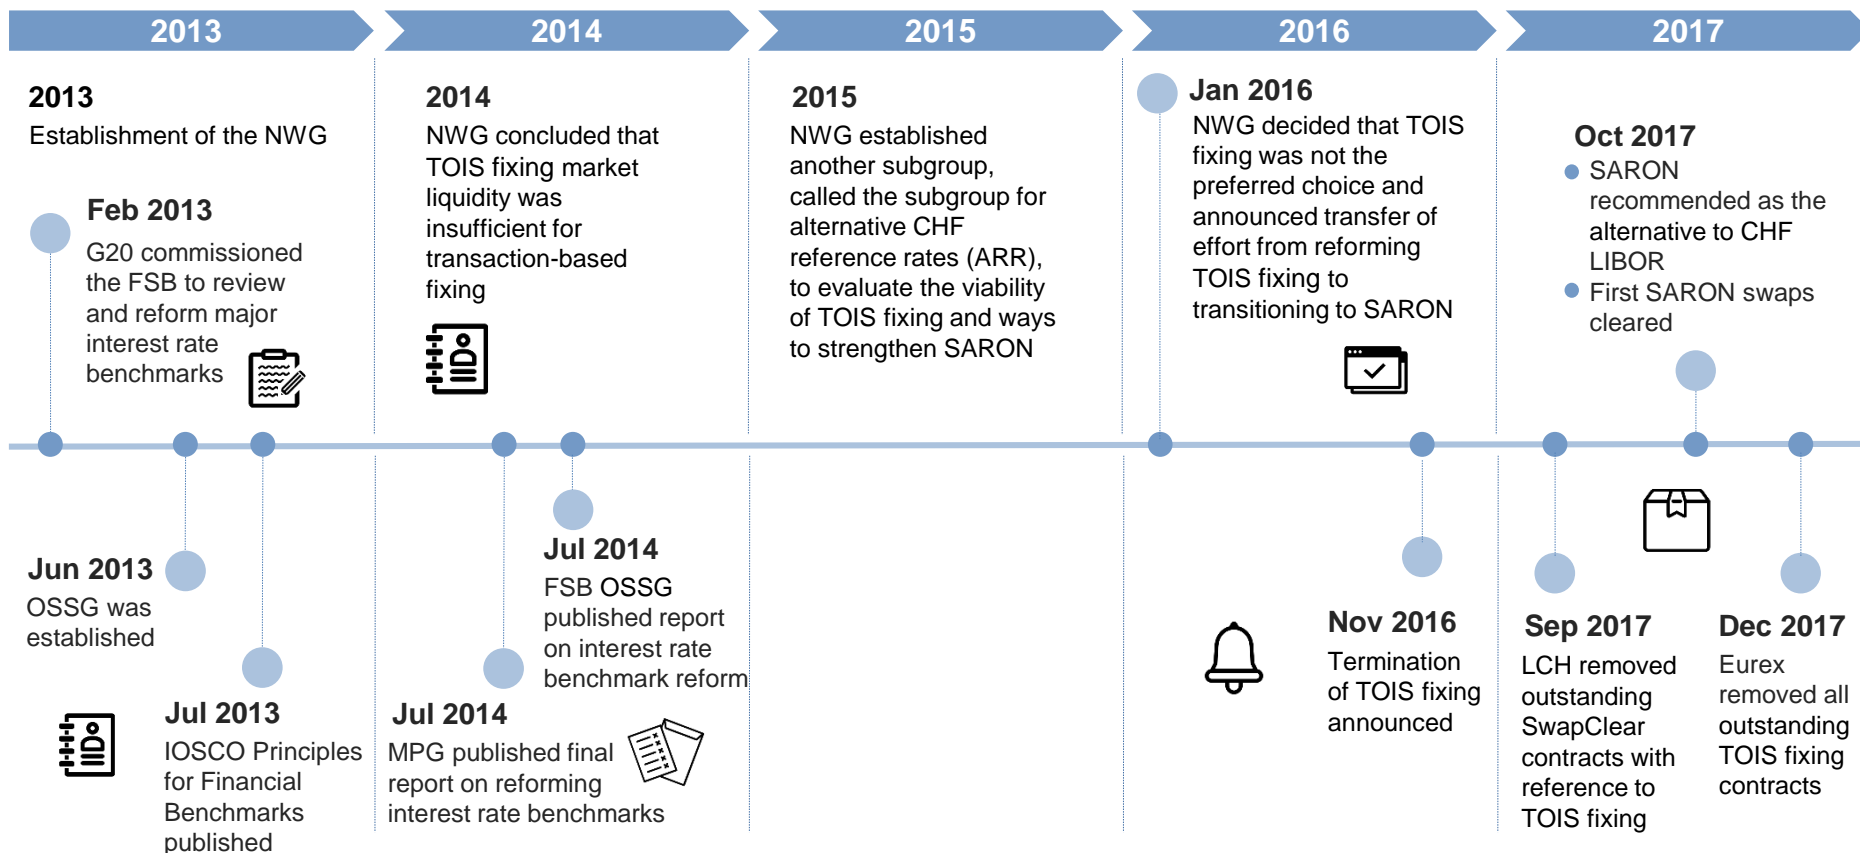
2013

2014

2015

2016

2017

2013
Establishment of the NWG

Feb 2013
G20 commissioned the FSB to review and reform major interest rate benchmarks

2014
NWG concluded that TOIS fixing market liquidity was insufficient for transaction-based fixing

2015
NWG established another subgroup, called the subgroup for alternative CHF reference rates (ARR), to evaluate the viability of TOIS fixing and ways to strengthen SARON

Jan 2016
NWG decided that TOIS fixing was not the preferred choice and announced transfer of effort from reforming TOIS fixing to transitioning to SARON

Oct 2017
SARON recommended as the alternative to CHF LIBOR
First SARON swaps cleared

Jun 2013
OSSG was established

Jul 2013
IOSCO Principles for Financial Benchmarks published

Jul 2014
FSB OSSG published report on interest rate benchmark reform

Jul 2014
MPG published final report on reforming interest rate benchmarks

Nov 2016
Termination of TOIS fixing announced

Sep 2017
LCH removed outstanding SwapClear contracts with reference to TOIS fixing

Dec 2017
Eurex removed all outstanding TOIS fixing contracts